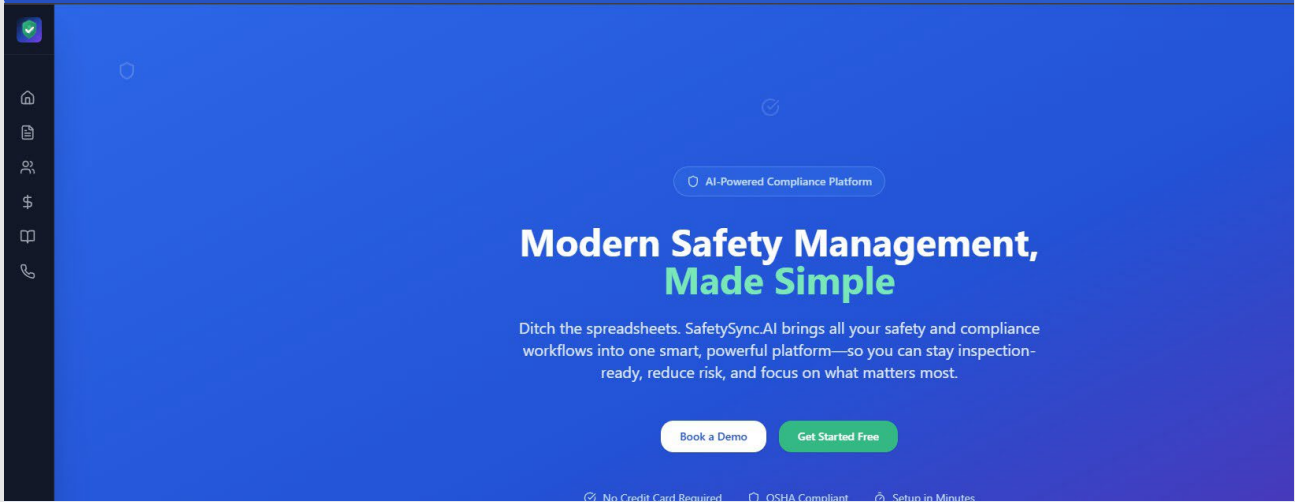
AI-Powered Compliance Platform

Modern Safety Management,
Made Simple

Ditch the spreadsheets. SafetySync.AI brings all your safety and compliance workflows into one smart, powerful platform—so you can stay inspection-ready, reduce risk, and focus on what matters most.

Book a Demo Get Started Free

No Credit Card Required OSHA Compliant Setup in Minutes